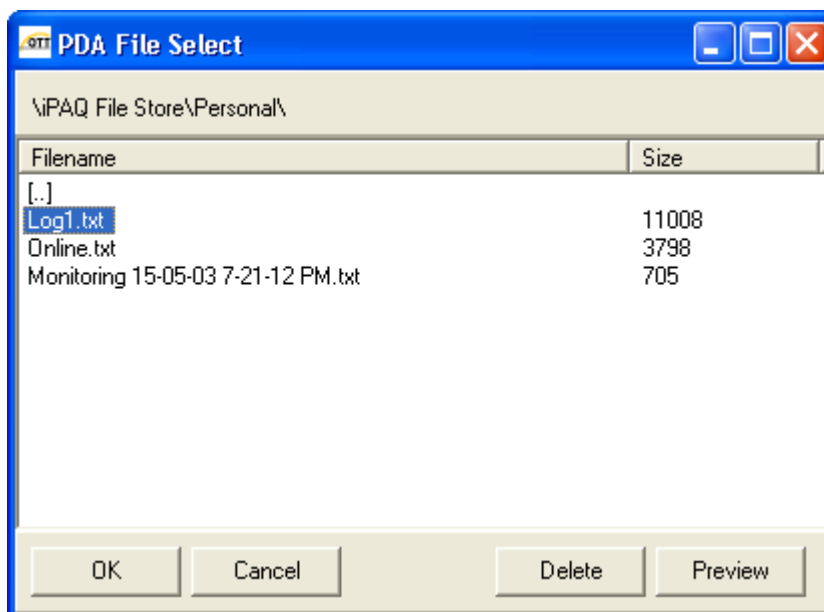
OTT PDA File Select

\iPAQ File Store\Personal\

| Filename | Size |
|---|---|
| [..] | |
| Log1.txt | 11008 |
| Online.txt | 3798 |
| Monitoring 15-05-03 7-21-12 PM.txt | 705 |

OK
Cancel
Delete
Preview